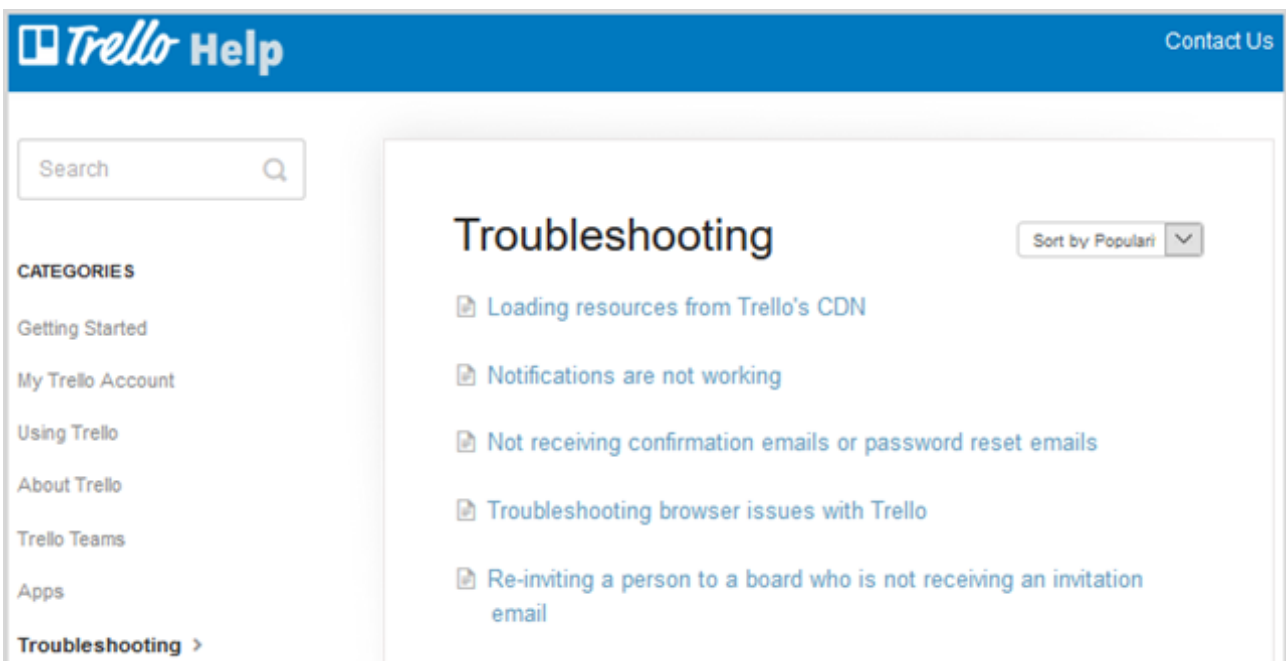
Trello Help

Contact Us

Search

CATEGORIES

Getting Started

My Trello Account

Using Trello

About Trello

Trello Teams

Apps

Troubleshooting >

Troubleshooting

Sort by Populari

Loading resources from Trello's CDN

Notifications are not working

Not receiving confirmation emails or password reset emails

Troubleshooting browser issues with Trello

Re-inviting a person to a board who is not receiving an invitation email